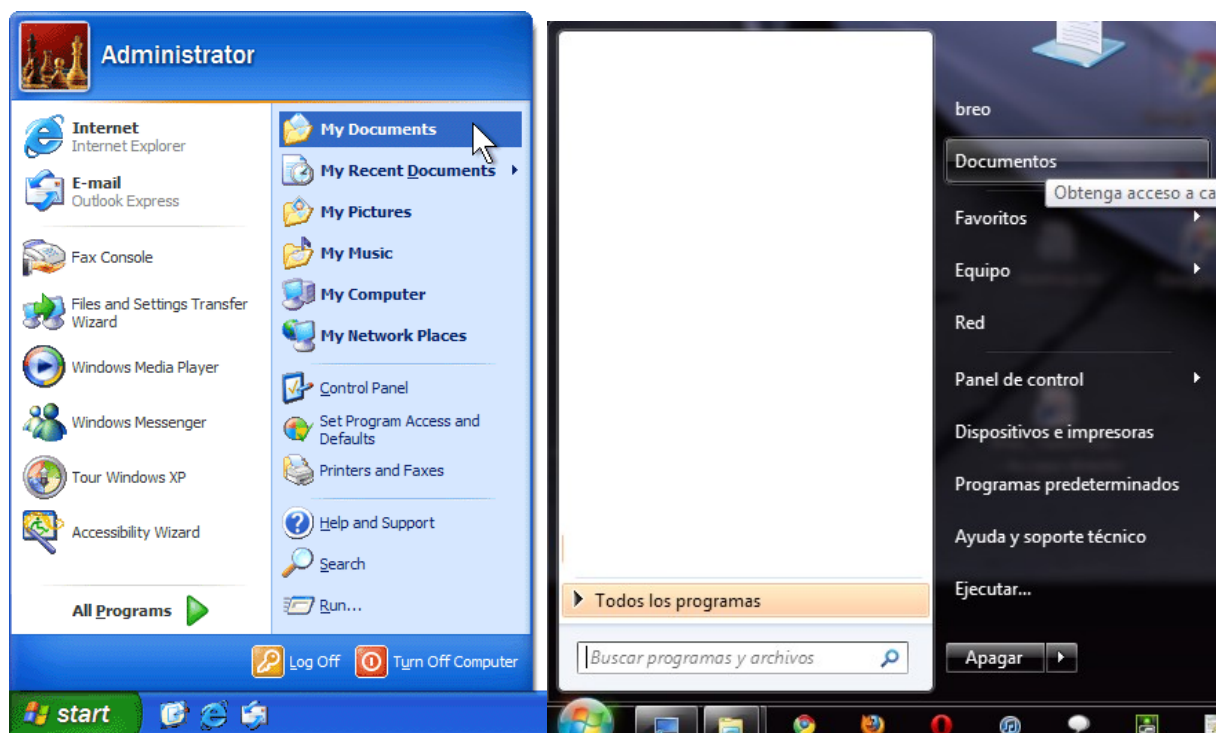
Administrator

Internet
Internet Explorer

E-mail
Outlook Express

Fax Console

Files and Settings Transfer Wizard

Windows Media Player

Windows Messenger

Tour Windows XP

Accessibility Wizard

All Programs

My Documents

My Recent Documents

My Pictures

My Music

My Computer

My Network Places

Control Panel

Set Program Access and Defaults

Printers and Faxes

Help and Support

Search

Run...

Log Off

Turn Off Computer

start

Todos los programas

Buscar programas y archivos

breo

Documentos

Obtenga acceso a ca

Favoritos

Equipo

Red

Panel de control

Dispositivos e impresoras

Programas predeterminados

Ayuda y soporte técnico

Ejecutar...

Apagar